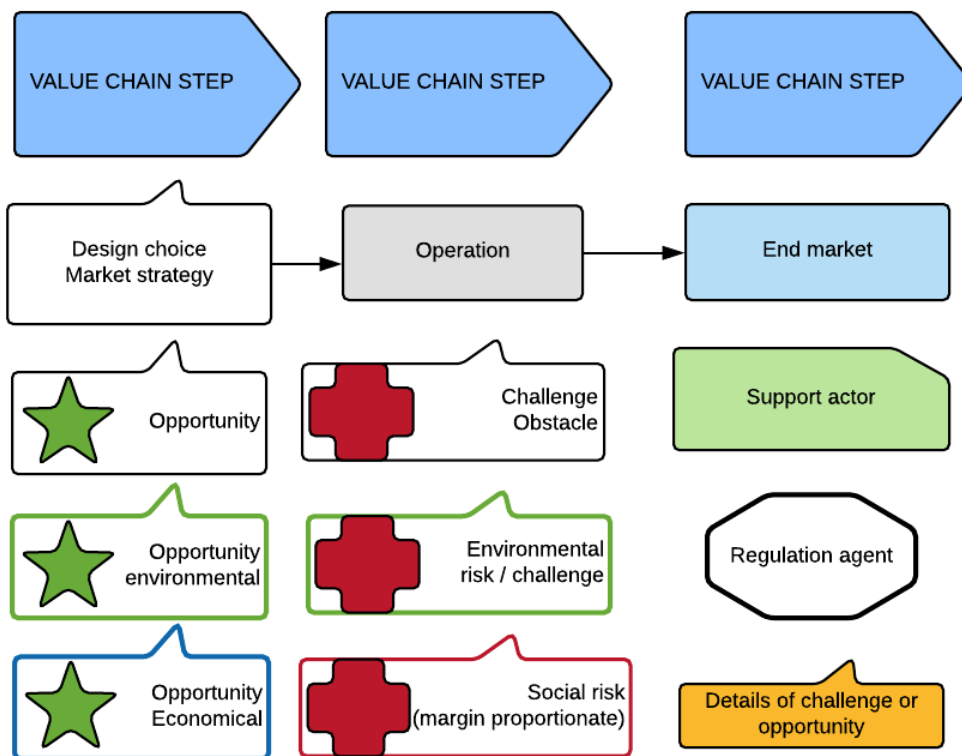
VALUE CHAIN STEP

VALUE CHAIN STEP

VALUE CHAIN STEP

Design choice
Market strategy

Operation

End market

Opportunity

Challenge
Obstacle

Support actor

Opportunity
environmental

Environmental
risk / challenge

Regulation agent

Opportunity
Economical

Social risk
(margin proportionate)

Details of challenge or
opportunity